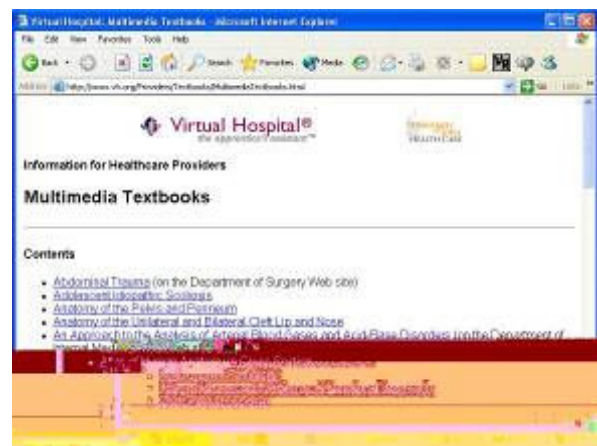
Virtual Hospital: Multimedia Textbooks - Microsoft Internet Explorer

File Edit View Favorites Tools Help

Back Search Favorites Media

Address http://www.vh.org/Providers/Textbooks/MultimediaTextbooks.html

Go Links

Virtual Hospital®
the apprentice's assistant™

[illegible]

Information for Healthcare Providers

Multimedia Textbooks

Contents

- Abdominal Trauma (on the Department of Surgery Web site)
- Adolescent Idiopathic Scoliosis
- Anatomy of the Pelvis and Perineum
- Anatomy of the Unilateral and Bilateral Cleft Lip and Nose
- An Approach to the Analysis of Arterial Blood Gases and Acid-Base Disorders (on the Department of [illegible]

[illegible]